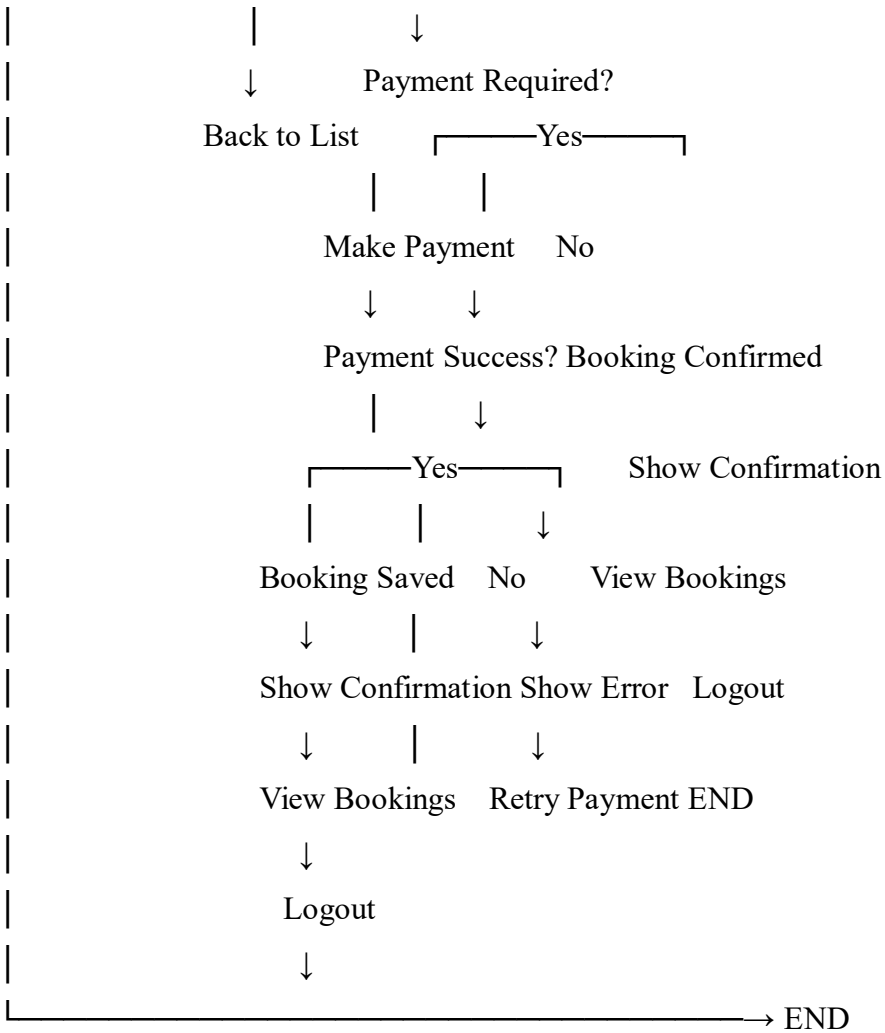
Payment Required?

Back to List

Yes

Make Payment No

Payment Success? Booking Confirmed

Yes

Show Confirmation

Booking Saved No View Bookings

Show Confirmation Show Error Logout

View Bookings Retry Payment END

Logout

END